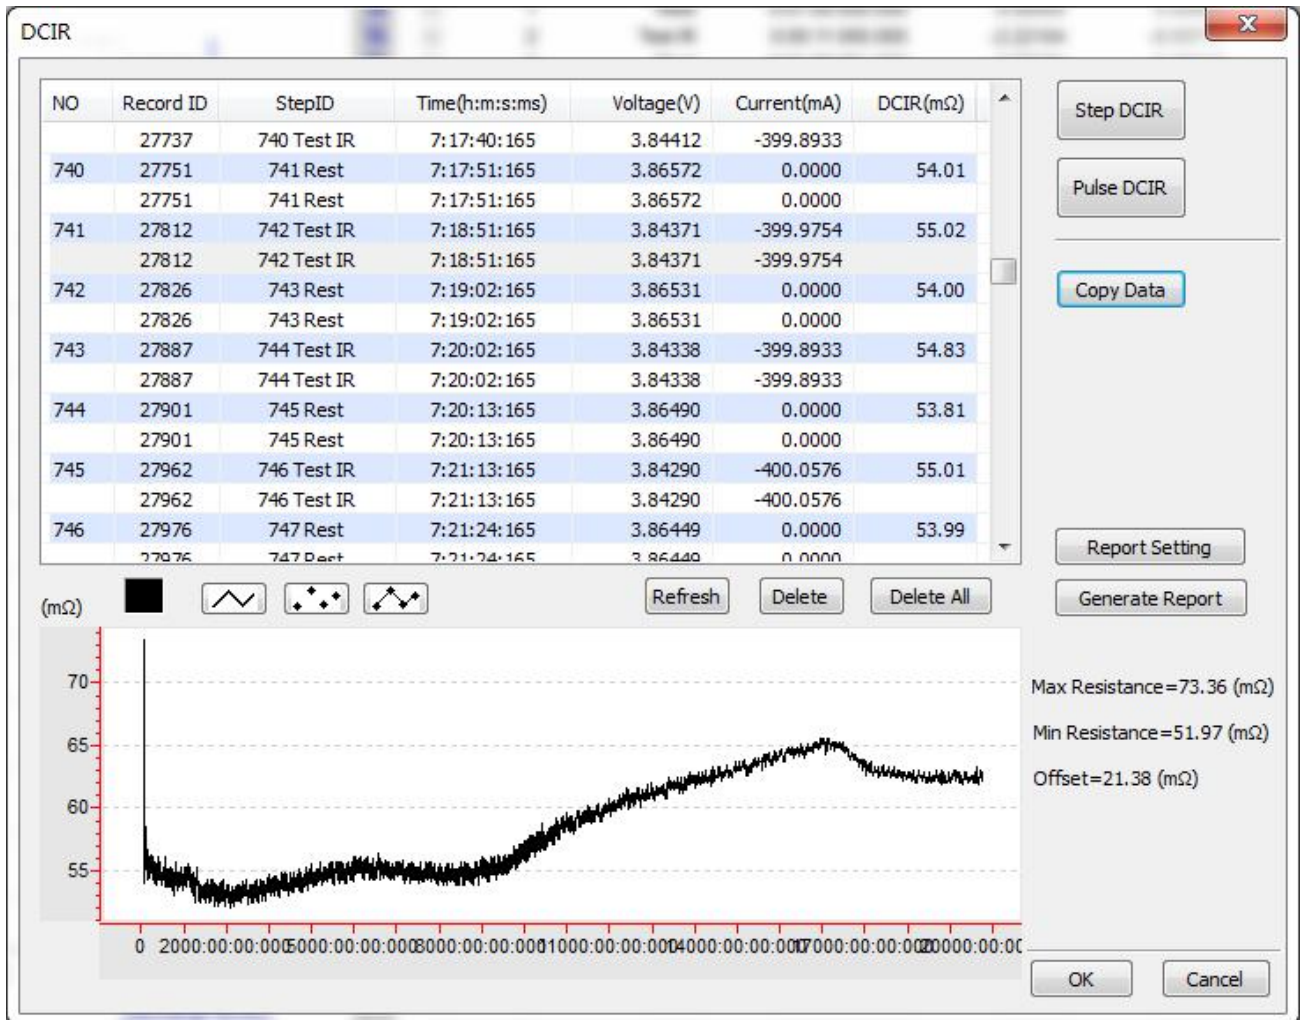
DCIR

| NO | Record ID | StepID | Time(h:m:s:ms) | Voltage(V) | Current(mA) | DCIR(mΩ) |
|---|---|---|---|---|---|---|
| | 27737 | 740 Test IR | 7:17:40:165 | 3.84412 | -399.8933 | |
| 740 | 27751 | 741 Rest | 7:17:51:165 | 3.86572 | 0.0000 | 54.01 |
| | 27751 | 741 Rest | 7:17:51:165 | 3.86572 | 0.0000 | |
| 741 | 27812 | 742 Test IR | 7:18:51:165 | 3.84371 | -399.9754 | 55.02 |
| | 27812 | 742 Test IR | 7:18:51:165 | 3.84371 | -399.9754 | |
| 742 | 27826 | 743 Rest | 7:19:02:165 | 3.86531 | 0.0000 | 54.00 |
| | 27826 | 743 Rest | 7:19:02:165 | 3.86531 | 0.0000 | |
| 743 | 27887 | 744 Test IR | 7:20:02:165 | 3.84338 | -399.8933 | 54.83 |
| | 27887 | 744 Test IR | 7:20:02:165 | 3.84338 | -399.8933 | |
| 744 | 27901 | 745 Rest | 7:20:13:165 | 3.86490 | 0.0000 | 53.81 |
| | 27901 | 745 Rest | 7:20:13:165 | 3.86490 | 0.0000 | |
| 745 | 27962 | 746 Test IR | 7:21:13:165 | 3.84290 | -400.0576 | 55.01 |
| | 27962 | 746 Test IR | 7:21:13:165 | 3.84290 | -400.0576 | |
| 746 | 27976 | 747 Rest | 7:21:24:165 | 3.86449 | 0.0000 | 53.99 |
| | 27976 | 747 Rest | 7:21:24:165 | 3.86449 | 0.0000 | |

Step DCIR
Pulse DCIR
Copy Data
Report Setting
Generate Report

(mΩ)
Refresh Delete Delete All

70
65
60
55

0 2000:00:00:000 5000:00:00:000 8000:00:00:000 11000:00:00:000 14000:00:00:000 17000:00:00:000 20000:00:00

Max Resistance=73.36 (mΩ)
Min Resistance=51.97 (mΩ)
Offset=21.38 (mΩ)

OK Cancel